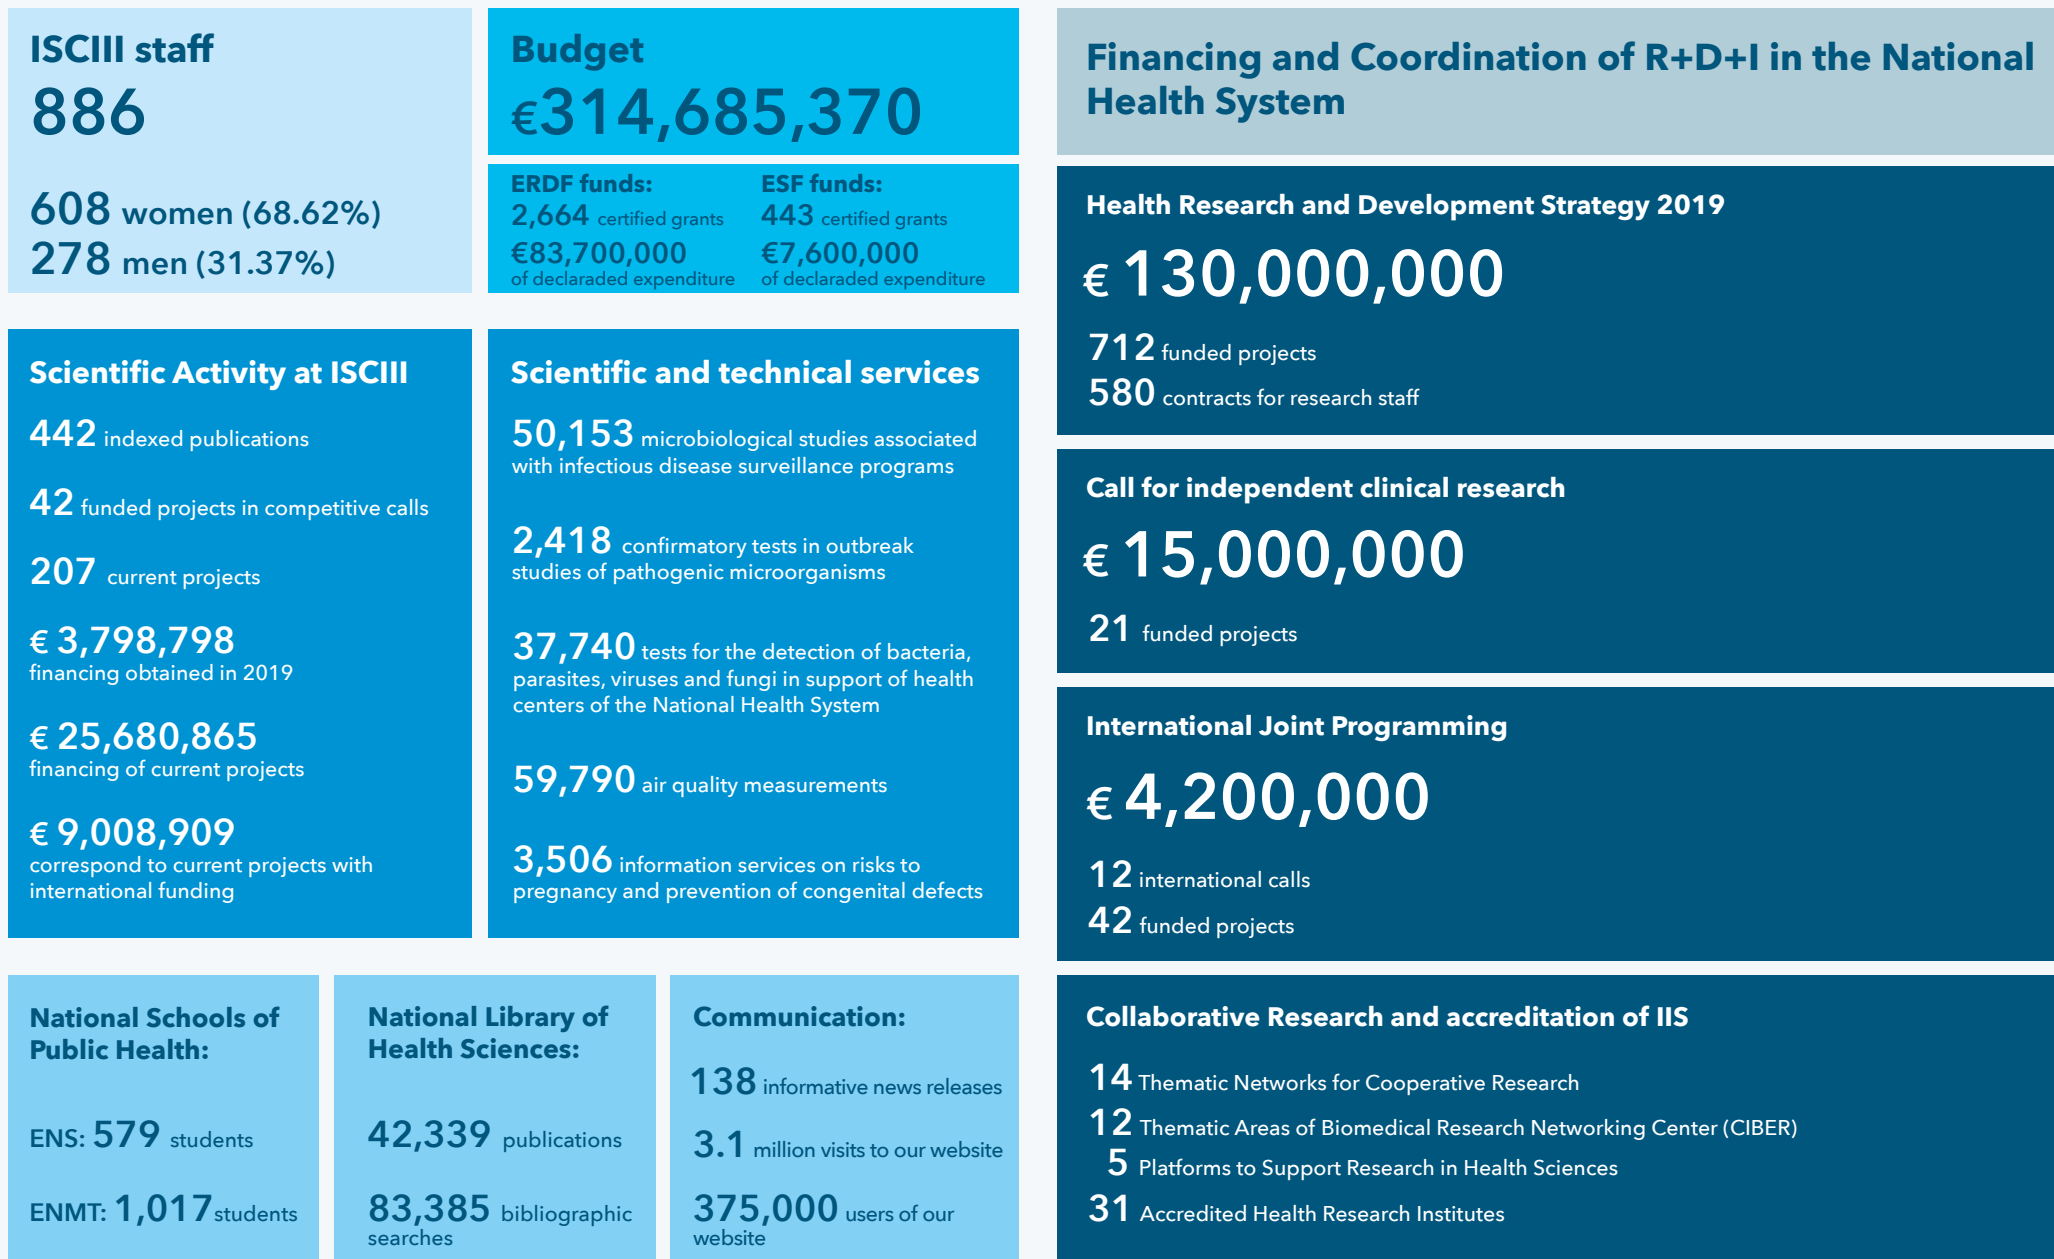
ISCIII staff
886

608 women (68.62%)
278 men (31.37%)

Budget
€314,685,370

ERDF funds:
2,664 certified grants
€83,700,000
of declaraded expenditure

ESF funds:
443 certified grants
€7,600,000
of declaraded expenditure

Scientific Activity at ISCIII

442 indexed publications

42 funded projects in competitive calls

207 current projects

€ 3,798,798
financing obtained in 2019

€ 25,680,865
financing of current projects

€ 9,008,909
correspond to current projects with international funding

Scientific and technical services

50,153 microbiological studies associated with infectious disease surveillance programs

2,418 confirmatory tests in outbreak studies of pathogenic microorganisms

37,740 tests for the detection of bacteria, parasites, viruses and fungi in support of health centers of the National Health System

59,790 air quality measurements

3,506 information services on risks to pregnancy and prevention of congenital defects

National Schools of Public Health:

ENS: 579 students

ENMT: 1,017 students

National Library of Health Sciences:

42,339 publications

83,385 bibliographic searches

Communication:

138 informative news releases

3.1 million visits to our website

375,000 users of our website

Financing and Coordination of R+D+I in the National Health System

Health Research and Development Strategy 2019
€ 130,000,000
712 funded projects
580 contracts for research staff

Call for independent clinical research
€ 15,000,000
21 funded projects

International Joint Programming
€ 4,200,000
12 international calls
42 funded projects

Collaborative Research and accreditation of IIS
14 Thematic Networks for Cooperative Research
12 Thematic Areas of Biomedical Research Networking Center (CIBER)
5 Platforms to Support Research in Health Sciences
31 Accredited Health Research Institutes